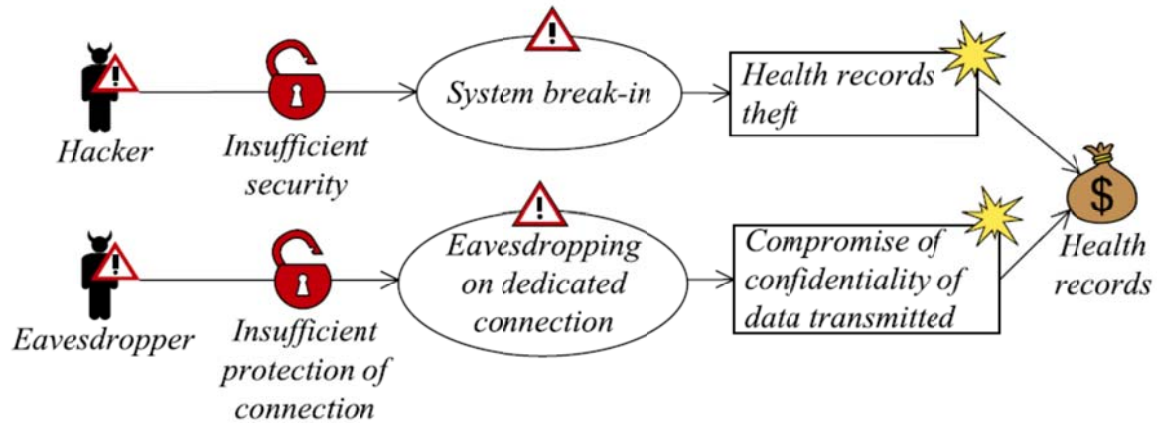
Hacker

Insufficient security

System break-in

Health records theft

Eavesdropper

Insufficient protection of connection

Eavesdropping on dedicated connection

Compromise of confidentiality of data transmitted

$

Health records